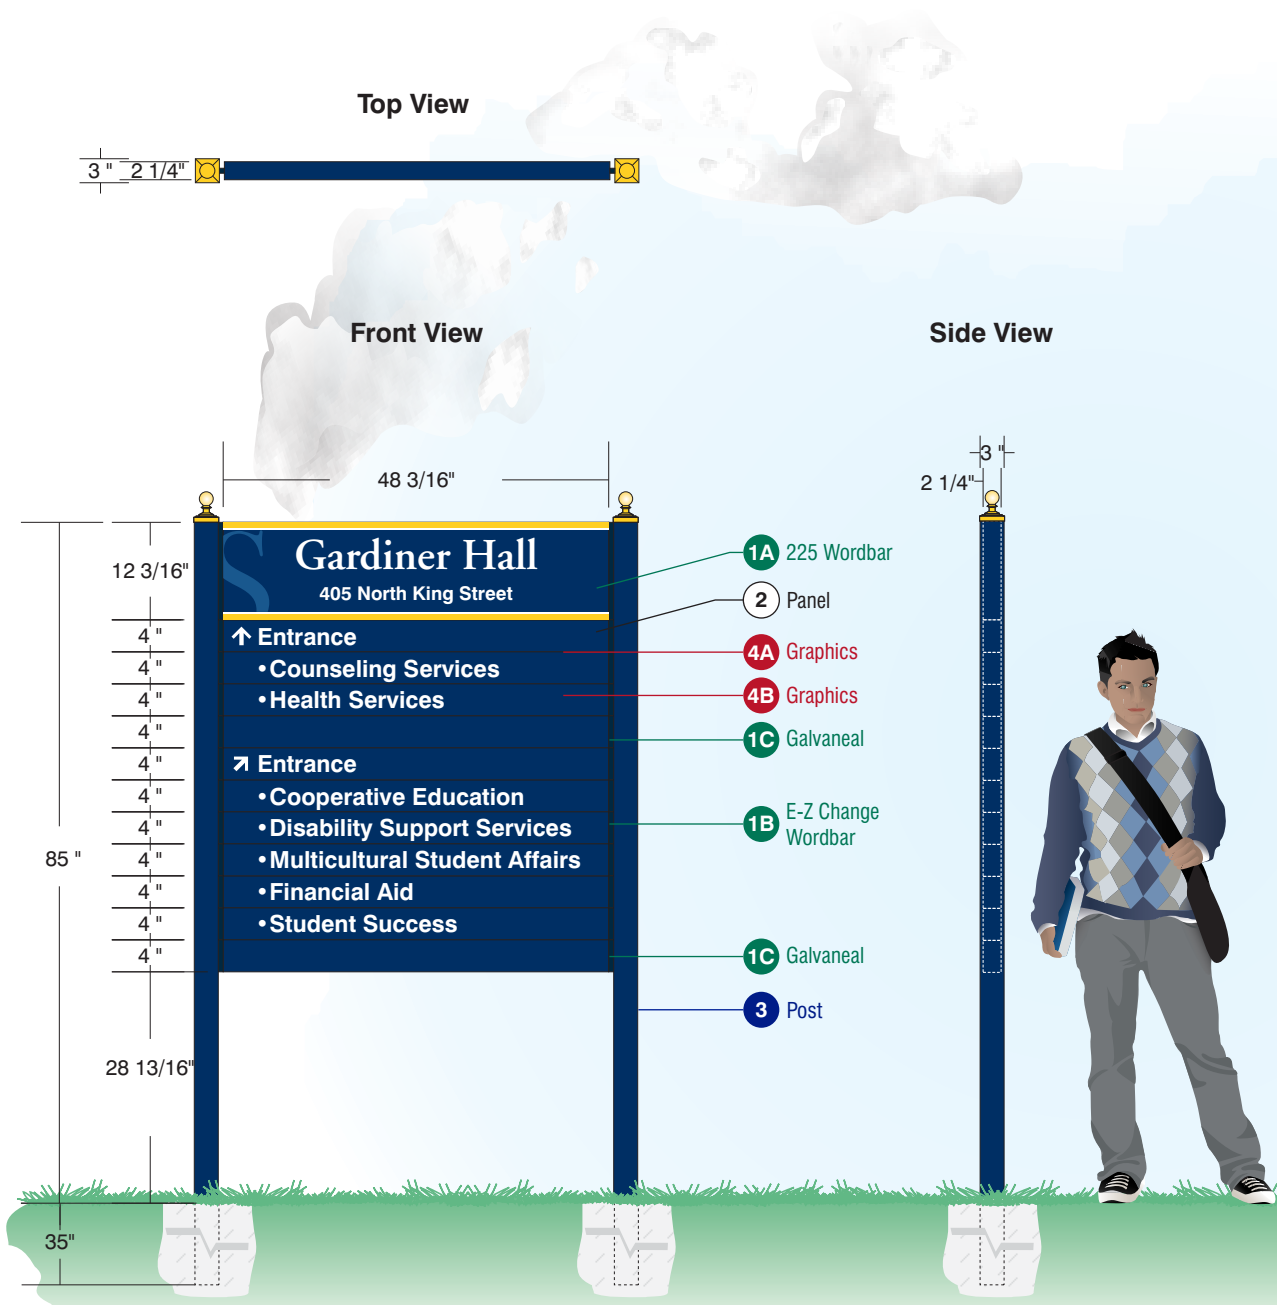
Top View

3 " 2 1/4"

Front View

Side View

48 3/16"

3 "
2 1/4"

12 3/16"

Gardiner Hall
405 North King Street

↑ Entrance
•Counseling Services
•Health Services

↗ Entrance
•Cooperative Education
•Disability Support Services
•Multicultural Student Affairs
•Financial Aid
•Student Success

4 "
4 "
4 "
4 "
4 "
4 "
4 "
4 "
4 "
4 "
4 "

85 "

28 13/16"

35"

1A 225 Wordbar
2 Panel
4A Graphics
4B Graphics
1C Galvaneal
1B E-Z Change Wordbar
1C Galvaneal
3 Post